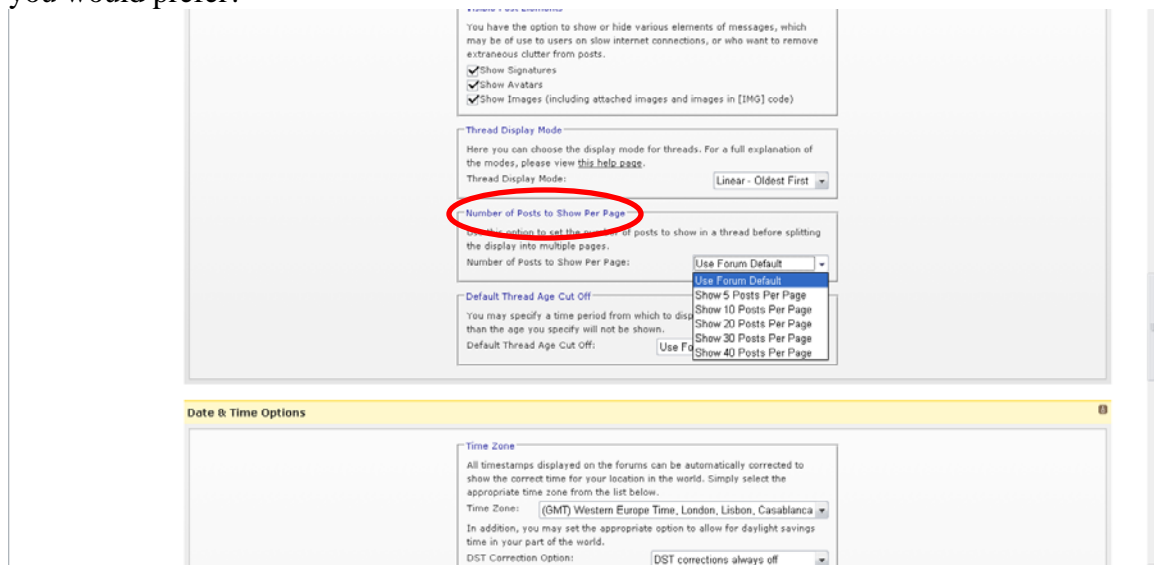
you would prefer.

Visible Post Elements

You have the option to show or hide various elements of messages, which may be of use to users on slow internet connections, or who want to remove extraneous clutter from posts.

Show Signatures
Show Avatars
Show Images (including attached images and images in [IMG] code)

Thread Display Mode

Here you can choose the display mode for threads. For a full explanation of the modes, please view this help page.

Thread Display Mode: Linear - Oldest First

Number of Posts to Show Per Page

Use this option to set the number of posts to show in a thread before splitting the display into multiple pages.

Number of Posts to Show Per Page: Use Forum Default

Use Forum Default
Show 5 Posts Per Page
Show 10 Posts Per Page
Show 20 Posts Per Page
Show 30 Posts Per Page
Show 40 Posts Per Page

Default Thread Age Cut Off

You may specify a time period from which to disp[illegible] than the age you specify will not be shown.

Default Thread Age Cut Off: Use Fo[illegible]

Date & Time Options

Time Zone

All timestamps displayed on the forums can be automatically corrected to show the correct time for your location in the world. Simply select the appropriate time zone from the list below.

Time Zone: (GMT) Western Europe Time, London, Lisbon, Casablanca

In addition, you may set the appropriate option to allow for daylight savings time in your part of the world.

DST Correction Option: DST corrections always off